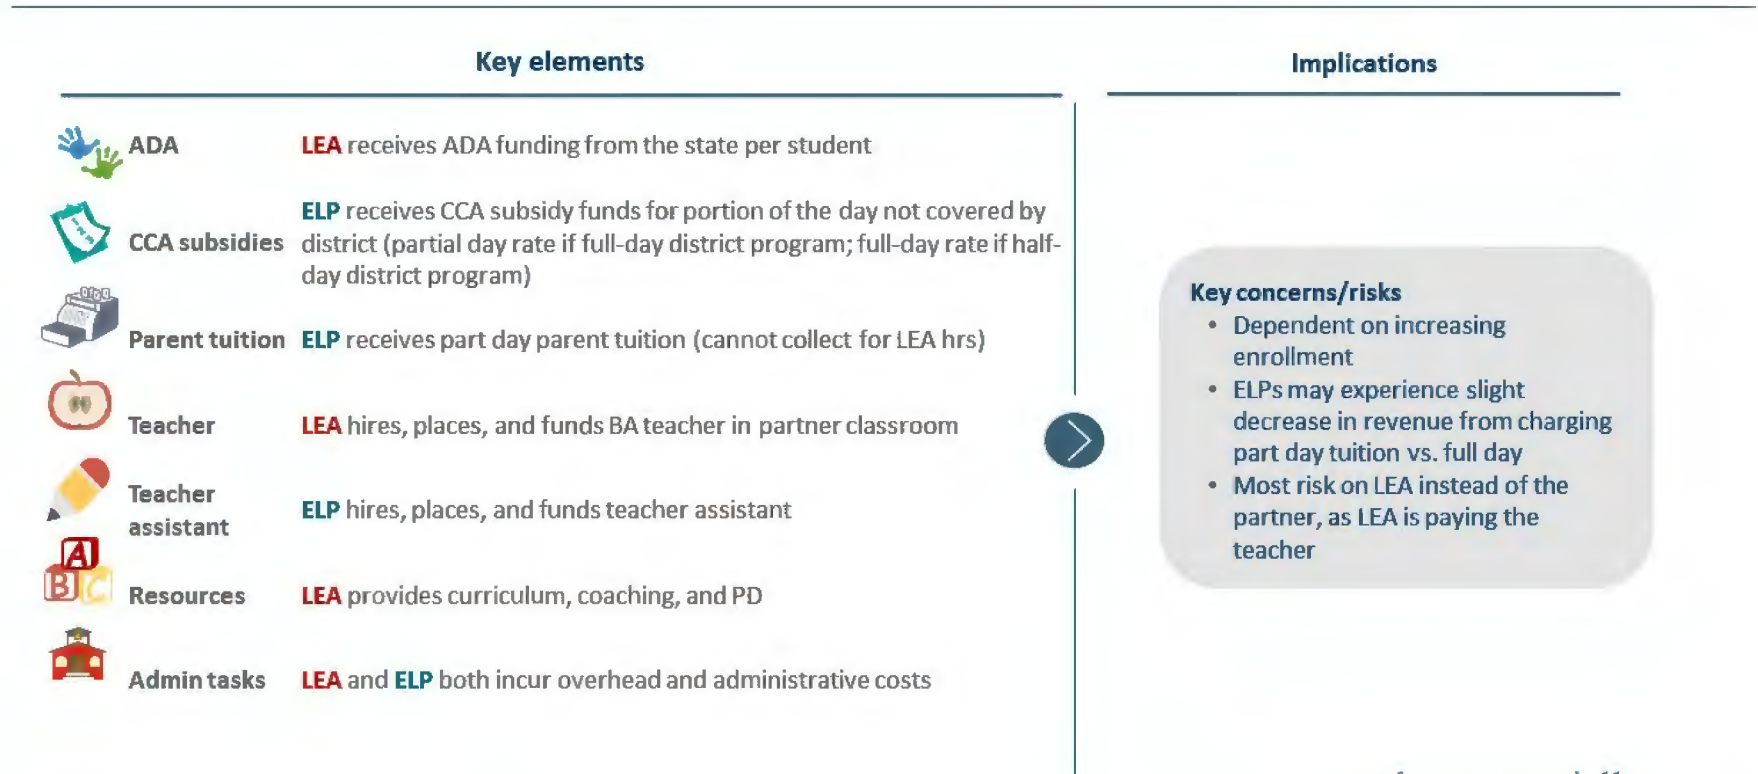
Key elements

Implications

| | |
|---|---|
| ADA | LEA receives ADA funding from the state per student |
| CCA subsidies | ELP receives CCA subsidy funds for portion of the day not covered by district (partial day rate if full-day district program; full-day rate if half-day district program) |
| Parent tuition | ELP receives part day parent tuition (cannot collect for LEA hrs) |
| Teacher | LEA hires, places, and funds BA teacher in partner classroom |
| Teacher assistant | ELP hires, places, and funds teacher assistant |
| Resources | LEA provides curriculum, coaching, and PD |
| Admin tasks | LEA and ELP both incur overhead and administrative costs |

Key concerns/risks
• Dependent on increasing enrollment
• ELPs may experience slight decrease in revenue from charging part day tuition vs. full day
• Most risk on LEA instead of the partner, as LEA is paying the teacher